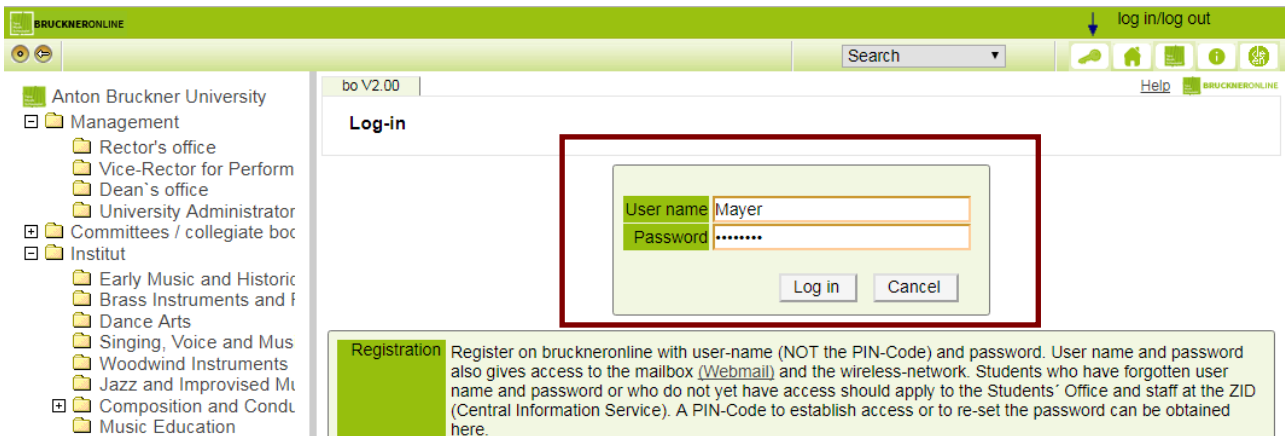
BRUCKNERONLINE

log in/log out

Search

Anton Bruckner University
Management
Rector's office
Vice-Rector for Perform
Dean`s office
University Administrator
Committees / collegiate boc
Institut
Early Music and Historic
Brass Instruments and I
Dance Arts
Singing, Voice and Mus
Woodwind Instruments
Jazz and Improvised Mu
Composition and Condu
Music Education

bo V2.00

Help BRUCKNERONLINE

Log-in

| User name | Mayer |
|---|---|
| Password | ••••••••• |

Log in Cancel

Registration Register on bruckneronline with user-name (NOT the PIN-Code) and password. User name and password also gives access to the mailbox (Webmail) and the wireless-network. Students who have forgotten user name and password or who do not yet have access should apply to the Students´ Office and staff at the ZID (Central Information Service). A PIN-Code to establish access or to re-set the password can be obtained here.